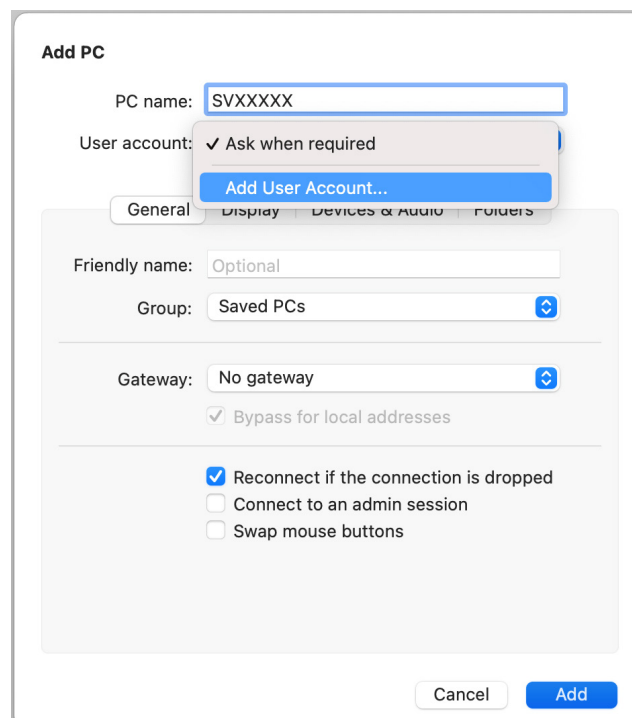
Add PC

PC name: SVXXXXX

User account: ✓ Ask when required

Add User Account...

General Display Devices & Audio Folders

Friendly name: Optional

Group: Saved PCs

Gateway: No gateway

Bypass for local addresses

Reconnect if the connection is dropped

Connect to an admin session

Swap mouse buttons

Cancel Add